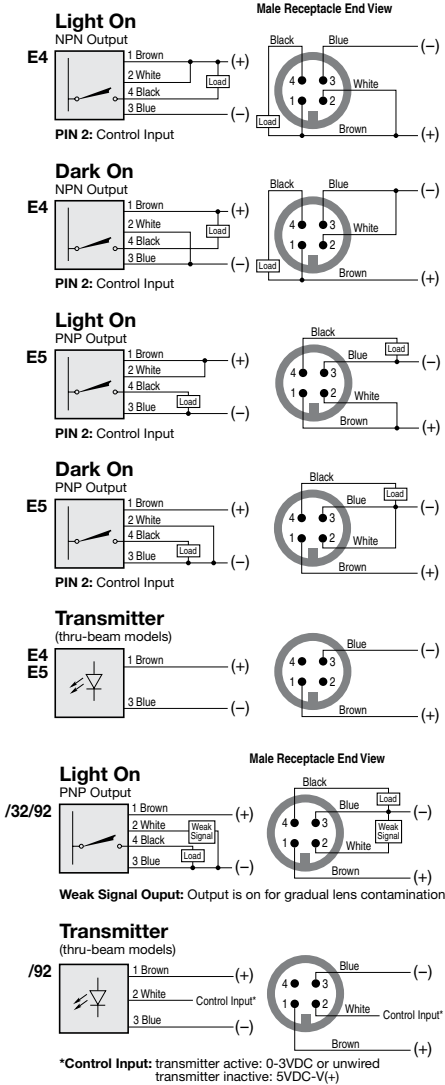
Male Receptacle End View

Light On
NPN Output
E4
1 Brown
2 White
4 Black
3 Blue
Load
(+)
(–)
PIN 2: Control Input
Black
Blue
White
Brown
Load
4 3
1 2
(–)
(+)

Dark On
NPN Output
E4
1 Brown
2 White
4 Black
3 Blue
Load
(+)
(–)
PIN 2: Control Input
Black
Blue
White
Brown
Load
4 3
1 2
(–)
(+)

Light On
PNP Output
E5
1 Brown
2 White
4 Black
3 Blue
Load
(+)
(–)
PIN 2: Control Input
Black
Blue
Load
White
Brown
4 3
1 2
(–)
(+)

Dark On
PNP Output
E5
1 Brown
2 White
4 Black
3 Blue
Load
(+)
(–)
PIN 2: Control Input
Black
Blue
Load
White
Brown
4 3
1 2
(–)
(+)

Transmitter
(thru-beam models)
E4
E5
1 Brown
3 Blue
(+)
(–)
4 3
1 2
Brown
(–)
(+)

Male Receptacle End View

Light On
PNP Output
/32/92
1 Brown
2 White
4 Black
3 Blue
Weak Signal
Load
(+)
(–)
Black
Blue
Load
Weak Signal
White
Brown
4 3
1 2
(–)
(+)
Weak Signal Ouput: Output is on for gradual lens contamination

Transmitter
(thru-beam models)
/92
1 Brown
2 White
Control Input*
3 Blue
(+)
(–)
Blue
White
Control Input*
Brown
4 3
1 2
(–)
(+)
*Control Input: transmitter active: 0-3VDC or unwired
transmitter inactive: 5VDC-V(+)